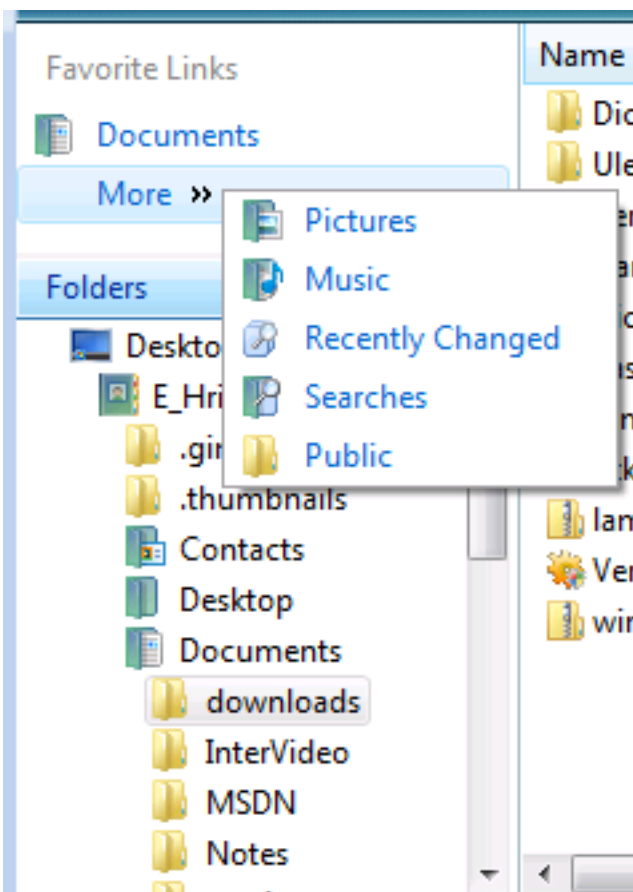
Favorite Links

Documents

More »

Pictures

Music

Recently Changed

Searches

Public

Folders

Deskto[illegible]

E_Hri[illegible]

.gi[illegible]

.thumbnails

Contacts

Desktop

Documents

downloads

InterVideo

MSDN

Notes

Name

Dic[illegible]

Ule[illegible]

lan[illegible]

Ver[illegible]

win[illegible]